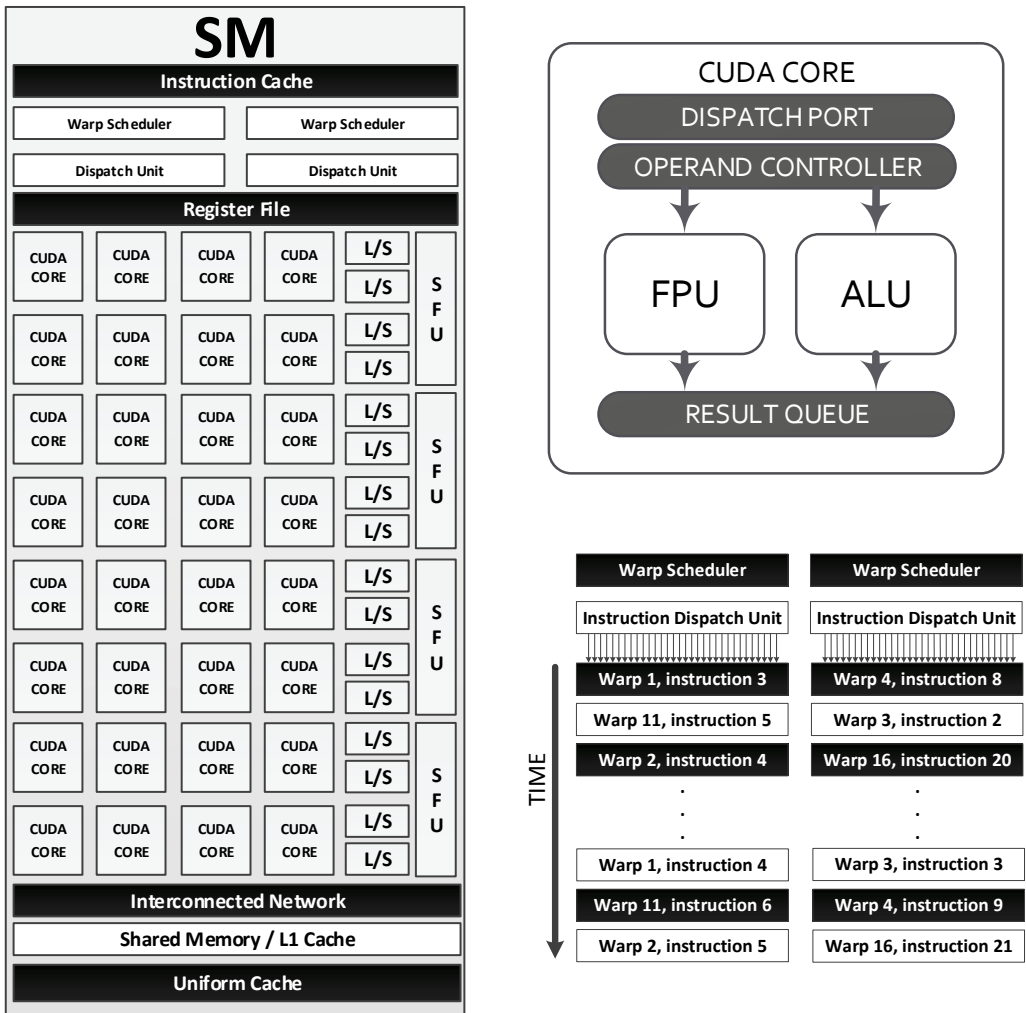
SM

Instruction Cache

Warp Scheduler

Warp Scheduler

Dispatch Unit

Dispatch Unit

Register File

CUDA CORE | CUDA CORE | CUDA CORE | CUDA CORE | L/S | L/S | SFU
CUDA CORE | CUDA CORE | CUDA CORE | CUDA CORE | L/S | L/S
CUDA CORE | CUDA CORE | CUDA CORE | CUDA CORE | L/S | L/S | SFU
CUDA CORE | CUDA CORE | CUDA CORE | CUDA CORE | L/S | L/S
CUDA CORE | CUDA CORE | CUDA CORE | CUDA CORE | L/S | L/S | SFU
CUDA CORE | CUDA CORE | CUDA CORE | CUDA CORE | L/S | L/S
CUDA CORE | CUDA CORE | CUDA CORE | CUDA CORE | L/S | L/S | SFU
CUDA CORE | CUDA CORE | CUDA CORE | CUDA CORE | L/S | L/S

Interconnected Network

Shared Memory / L1 Cache

Uniform Cache

CUDA CORE

DISPATCH PORT

OPERAND CONTROLLER

FPU

ALU

RESULT QUEUE

| Warp Scheduler | Warp Scheduler |
|---|---|
| Instruction Dispatch Unit | Instruction Dispatch Unit |
| Warp 1, instruction 3 | Warp 4, instruction 8 |
| Warp 11, instruction 5 | Warp 3, instruction 2 |
| Warp 2, instruction 4 | Warp 16, instruction 20 |
| . . . | . . . |
| Warp 1, instruction 4 | Warp 3, instruction 3 |
| Warp 11, instruction 6 | Warp 4, instruction 9 |
| Warp 2, instruction 5 | Warp 16, instruction 21 |

TIME